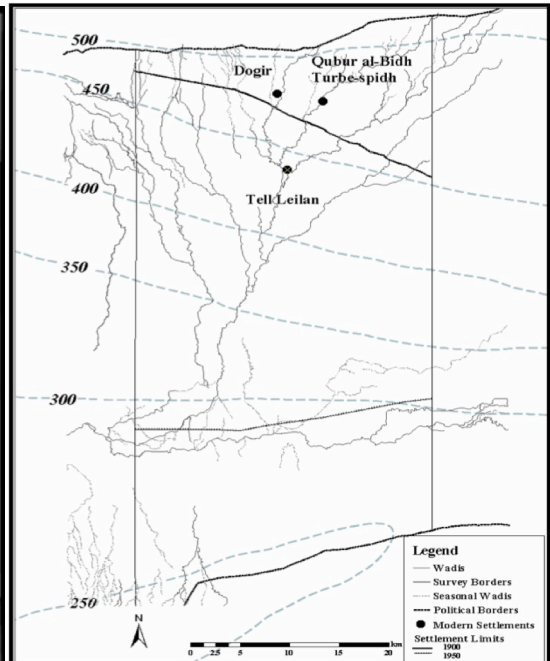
500

450

400

350

300

250

Dogir

Qubur al-Bidh
Turbe-spidh

Tell Leilan

N

0 2.5 5 10 15 20 km

Legend
Wadis
Survey Borders
Seasonal Wadis
Political Borders
Modern Settlements
Settlement Limits
1900
1950